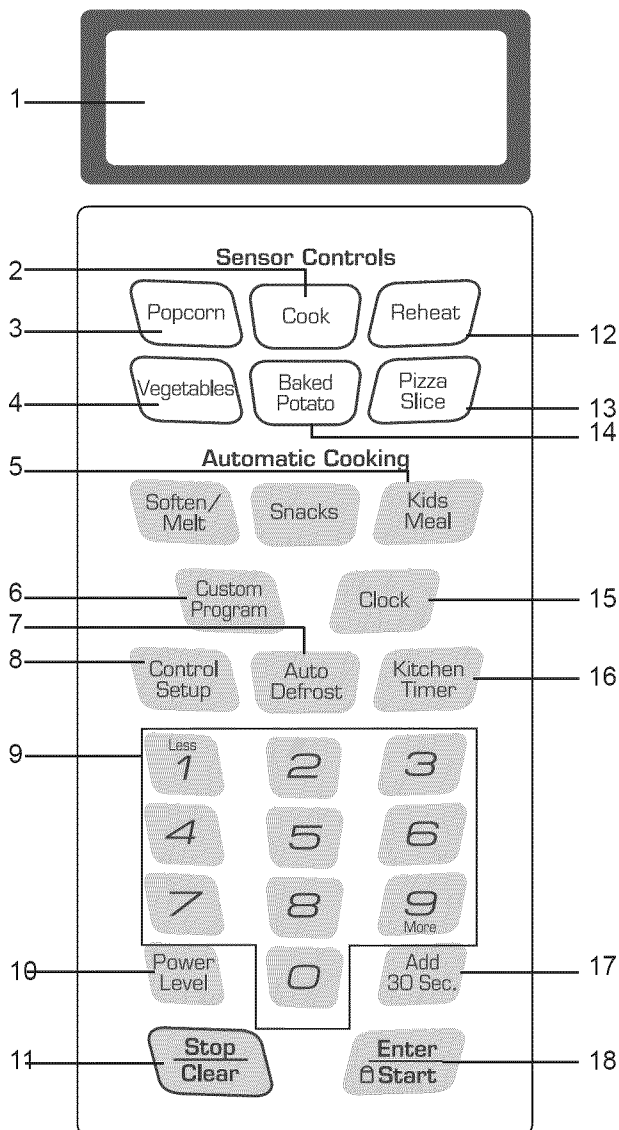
1

Sensor Controls

2

3 Popcorn Cook Reheat 12

4 Vegetables Baked Potato Pizza Slice 13

14

5

Automatic Cooking

Soften/ Melt Snacks Kids Meal

6 Custom Program Clock 15

7

8 Control Setup Auto Defrost Kitchen Timer 16

9 Less 1 2 3

4 5 6

7 8 9 More

10 Power Level 0 Add 30 Sec. 17

11 Stop Clear Enter Start 18